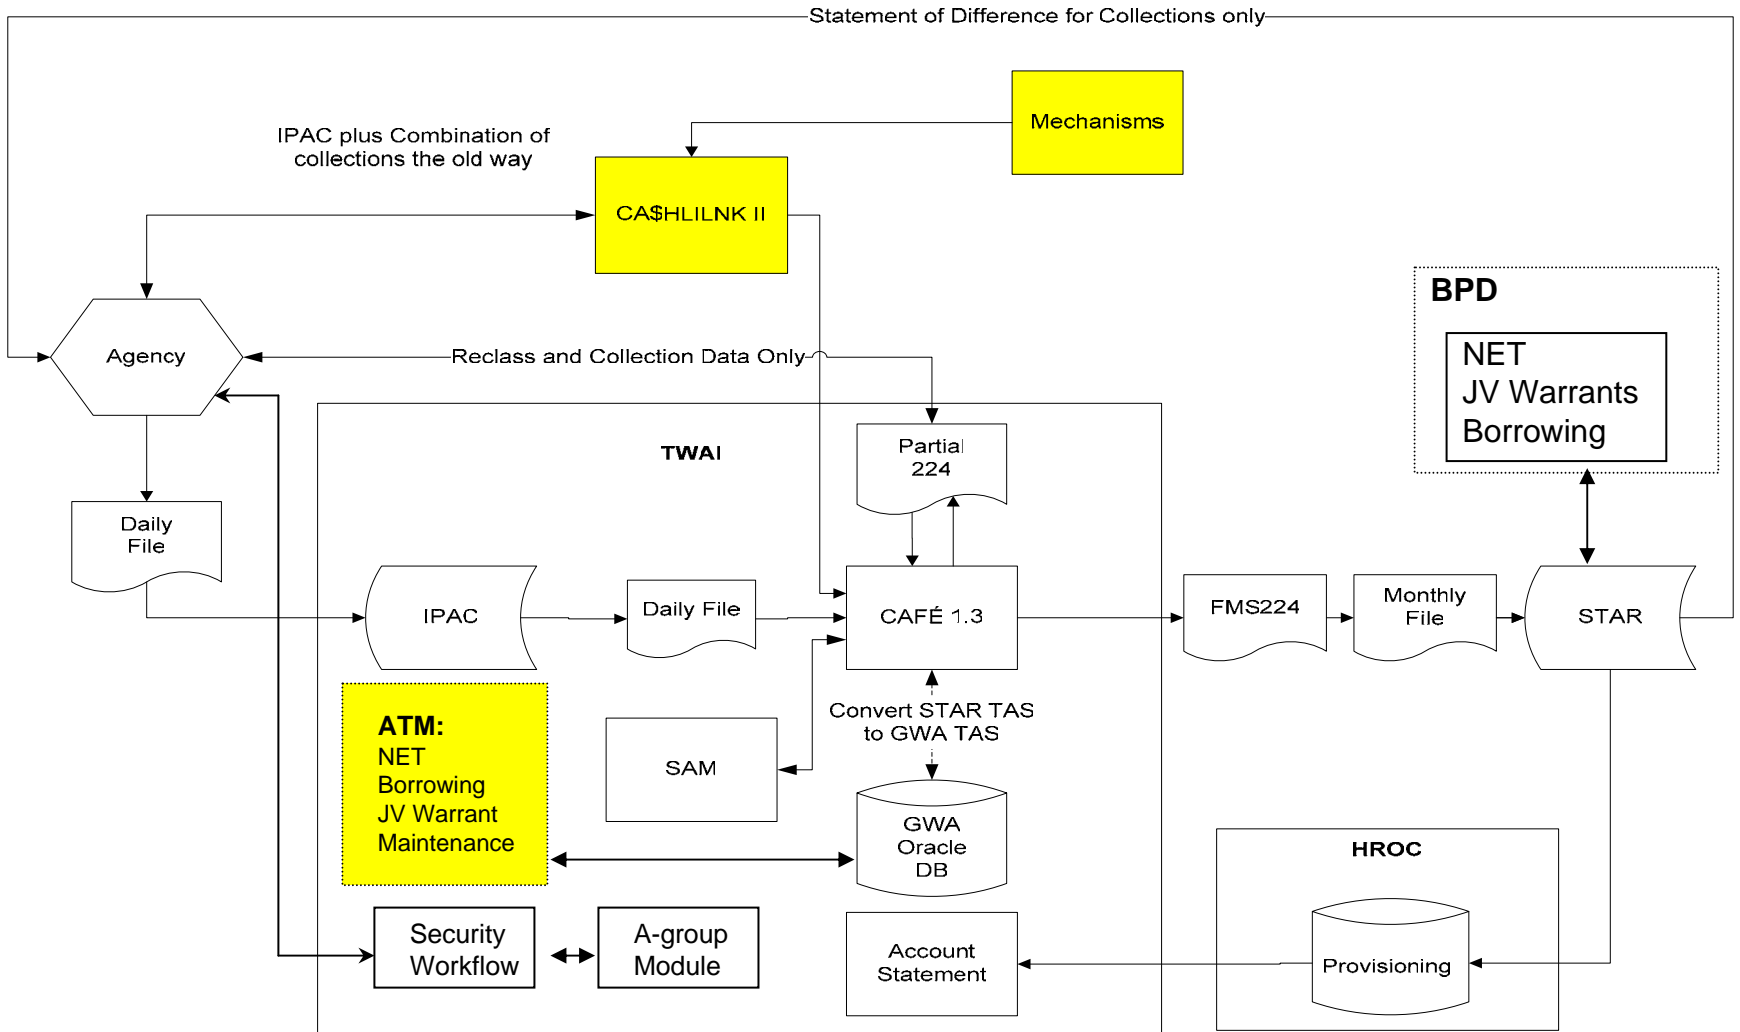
Statement of Difference for Collections only

Mechanisms

IPAC plus Combination of collections the old way

CA$HLILNK II

BPD

NET
JV Warrants
Borrowing

Agency

Reclass and Collection Data Only

TWAI

Partial 224

Daily File

IPAC

Daily File

CAFÉ 1.3

FMS224

Monthly File

STAR

ATM:
NET
Borrowing
JV Warrant
Maintenance

SAM

Convert STAR TAS to GWA TAS

GWA Oracle DB

HROC

Security Workflow

A-group Module

Account Statement

Provisioning